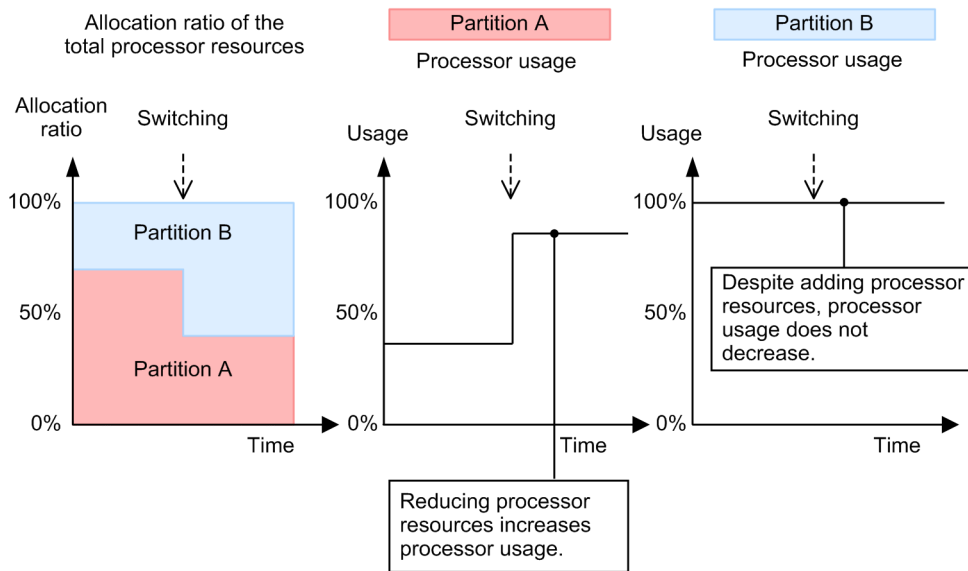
Allocation ratio of the total processor resources

Allocation ratio

Switching

100%

50%

0%

Partition B

Partition A

Time

Partition A

Processor usage

Usage

Switching

100%

50%

0%

Time

Reducing processor resources increases processor usage.

Partition B

Processor usage

Usage

Switching

100%

50%

0%

Despite adding processor resources, processor usage does not decrease.

Time